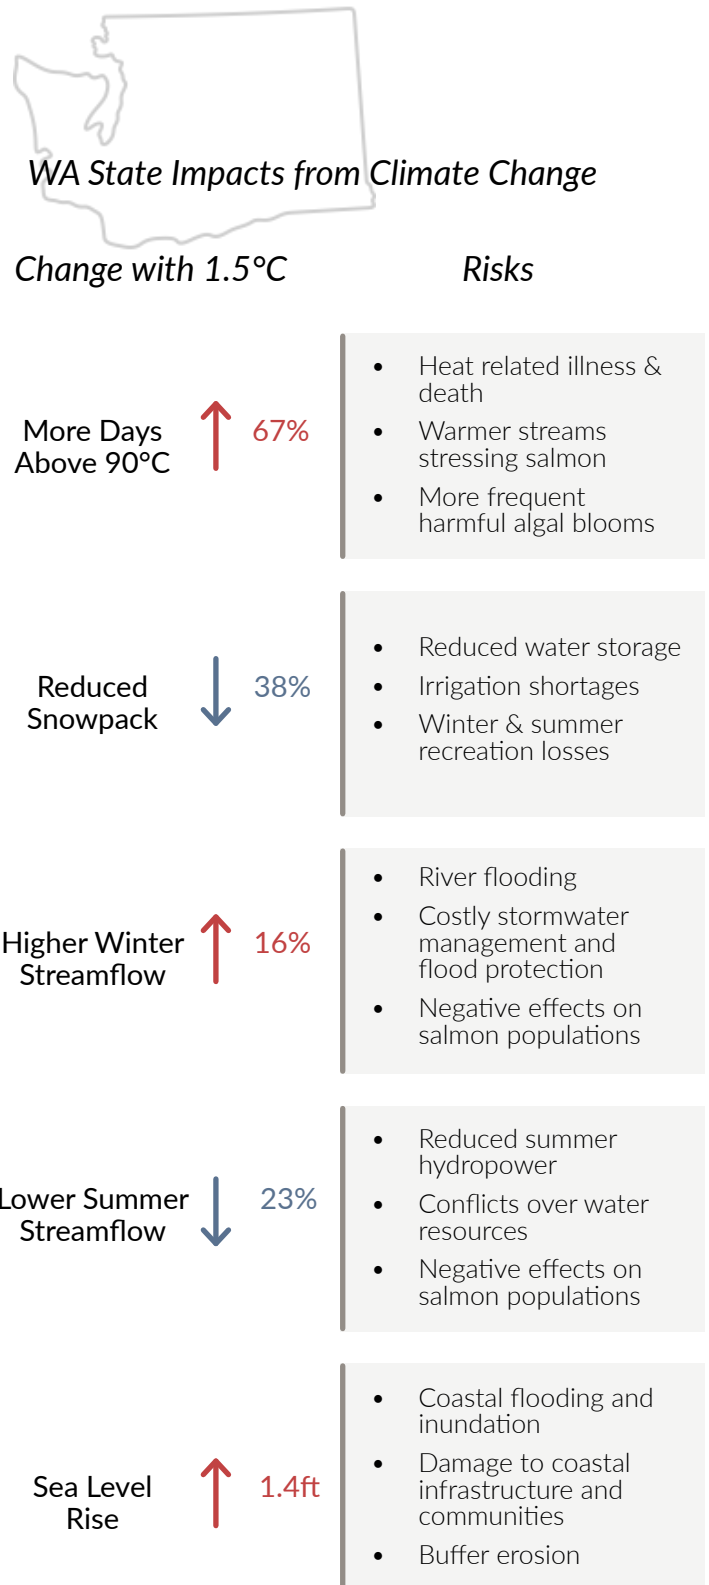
WA State Impacts from Climate Change

Change with 1.5°C

Risks

More Days Above 90°C ↑ 67%

- Heat related illness & death
- Warmer streams stressing salmon
- More frequent harmful algal blooms

Reduced Snowpack ↓ 38%

- Reduced water storage
- Irrigation shortages
- Winter & summer recreation losses

Higher Winter Streamflow ↑ 16%

- River flooding
- Costly stormwater management and flood protection
- Negative effects on salmon populations

Lower Summer Streamflow ↓ 23%

- Reduced summer hydropower
- Conflicts over water resources
- Negative effects on salmon populations

Sea Level Rise ↑ 1.4ft

- Coastal flooding and inundation
- Damage to coastal infrastructure and communities
- Buffer erosion